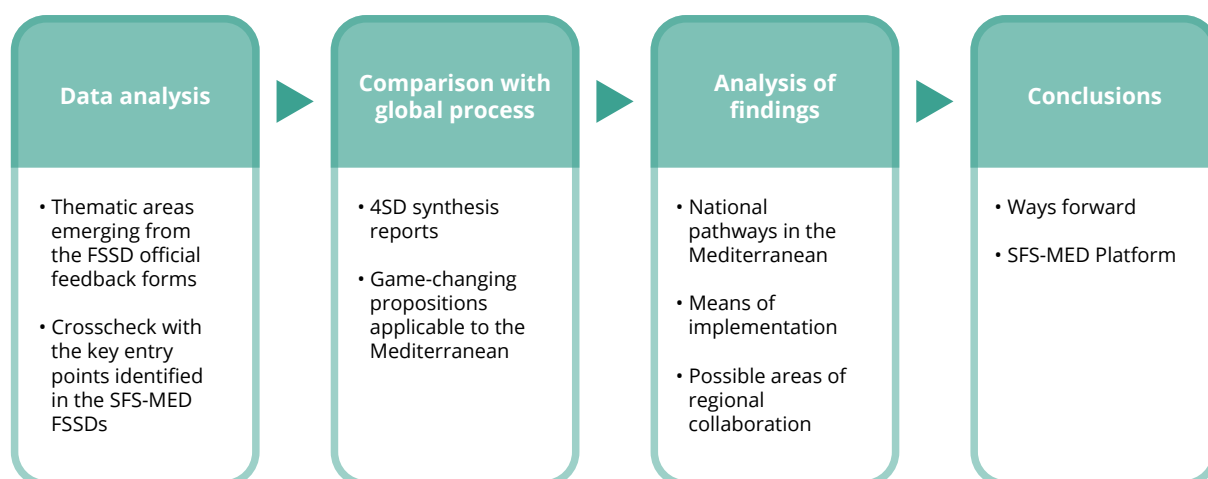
Data analysis

• Thematic areas emerging from the FSSD official feedback forms

• Crosscheck with the key entry points identified in the SFS-MED FSSDs

Comparison with global process

• 4SD synthesis reports

• Game-changing propositions applicable to the Mediterranean

Analysis of findings

• National pathways in the Mediterranean

• Means of implementation

• Possible areas of regional collaboration

Conclusions

• Ways forward

• SFS-MED Platform